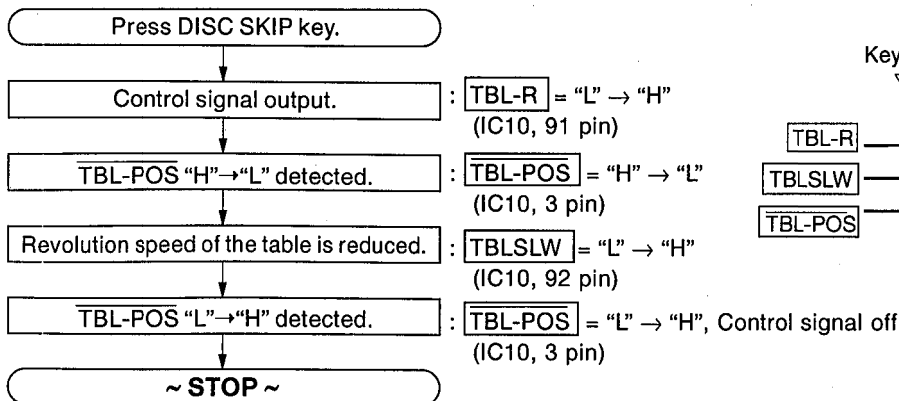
Press DISC SKIP key.

Control signal output.

: TBL-R = "L" → "H"
(IC10, 91 pin)

$\overline{\text{TBL-POS}}$ "H"→"L" detected.

: $\overline{\text{TBL-POS}}$ = "H" → "L"
(IC10, 3 pin)

Revolution speed of the table is reduced.

: TBLSLW = "L" → "H"
(IC10, 92 pin)

$\overline{\text{TBL-POS}}$ "L"→"H" detected.

: $\overline{\text{TBL-POS}}$ = "L" → "H", Control signal off
(IC10, 3 pin)

~ STOP ~

Key

TBL-R

TBLSLW

$\overline{\text{TBL-POS}}$